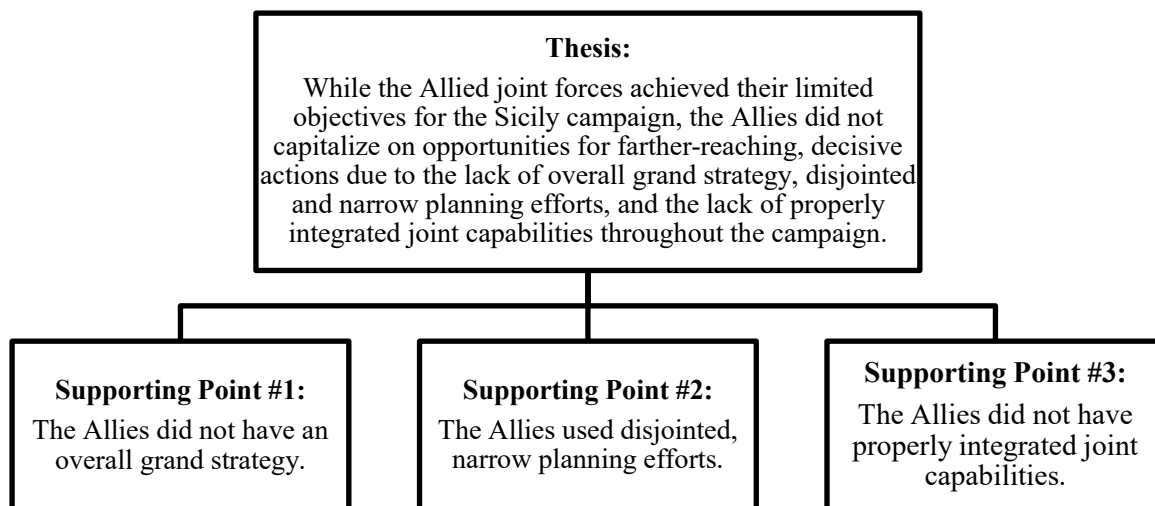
Thesis:
While the Allied joint forces achieved their limited objectives for the Sicily campaign, the Allies did not capitalize on opportunities for farther-reaching, decisive actions due to the lack of overall grand strategy, disjointed and narrow planning efforts, and the lack of properly integrated joint capabilities throughout the campaign.

Supporting Point #1:
The Allies did not have an overall grand strategy.

Supporting Point #2:
The Allies used disjointed, narrow planning efforts.

Supporting Point #3:
The Allies did not have properly integrated joint capabilities.